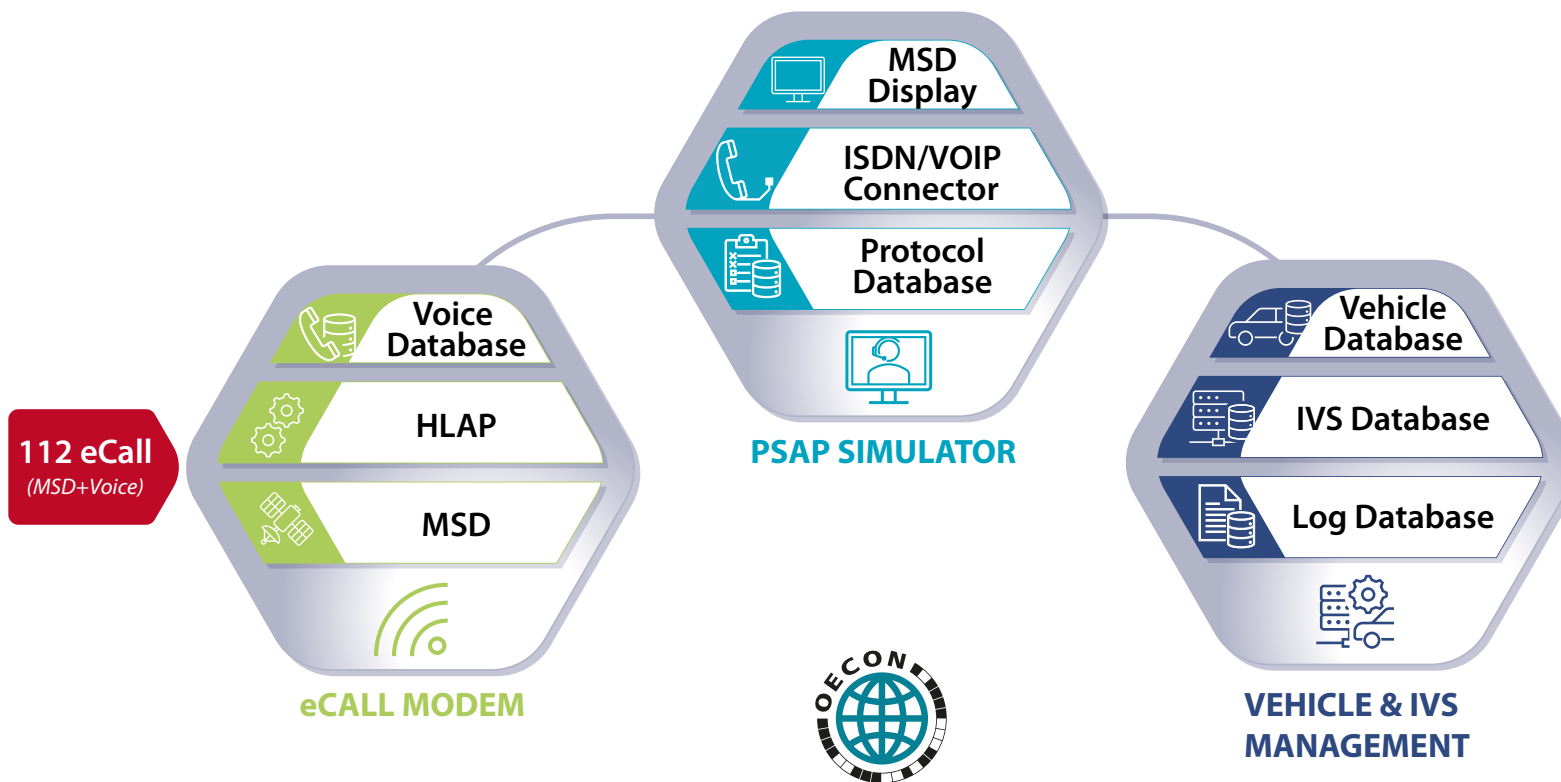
MSD Display

ISDN/VOIP Connector

Protocol Database

PSAP SIMULATOR

Voice Database

HLAP

MSD

eCALL MODEM

112 eCall
(MSD+Voice)

Vehicle Database

IVS Database

Log Database

VEHICLE & IVS MANAGEMENT

OECON